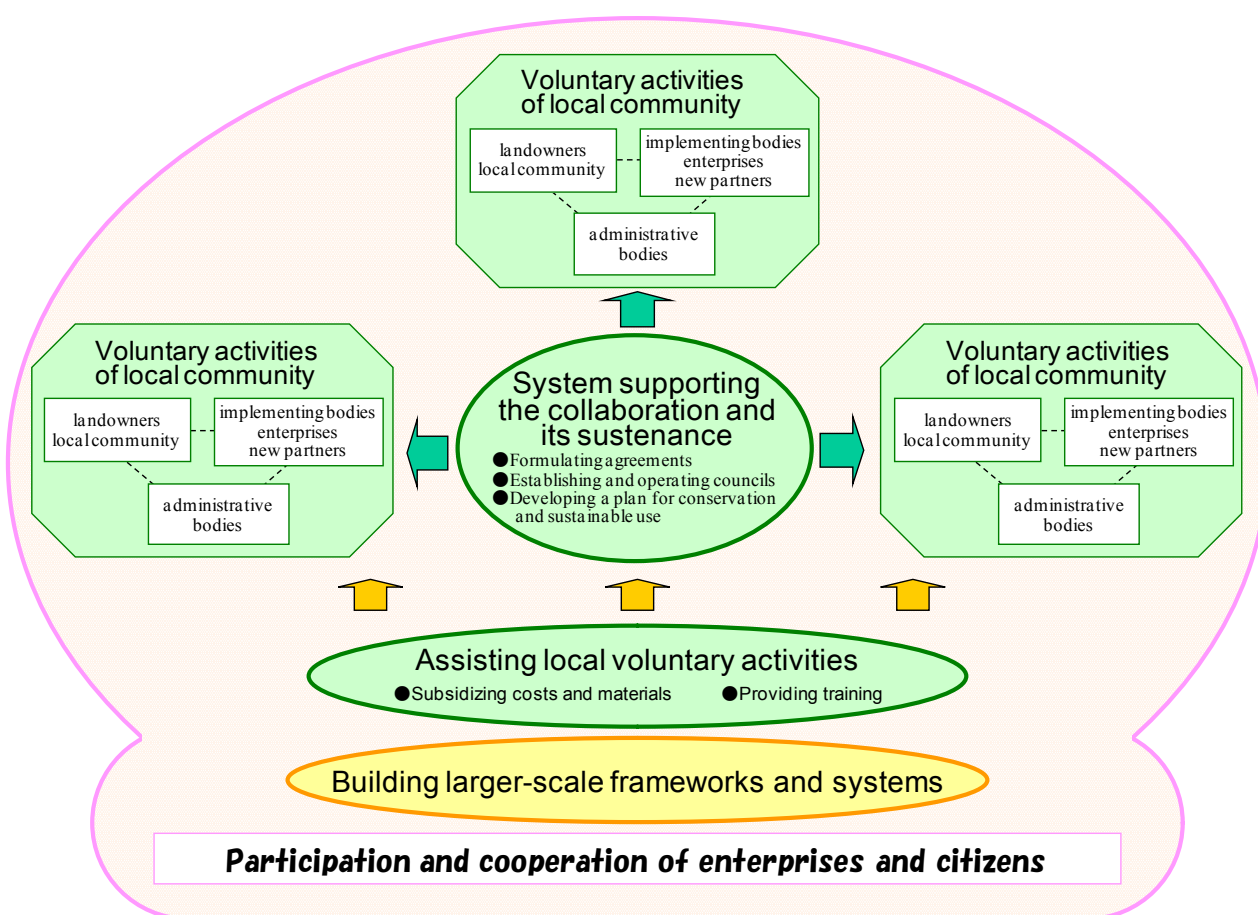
Voluntary activities of local community

landowners local community

implementing bodies enterprises new partners

administrative bodies

Voluntary activities of local community

landowners local community

implementing bodies enterprises new partners

administrative bodies

System supporting the collaboration and its sustenance

●Formulating agreements
●Establishing and operating councils
●Developing a plan for conservation and sustainable use

Voluntary activities of local community

landowners local community

implementing bodies enterprises new partners

administrative bodies

Assisting local voluntary activities

●Subsidizing costs and materials ●Providing training

Building larger-scale frameworks and systems

Participation and cooperation of enterprises and citizens